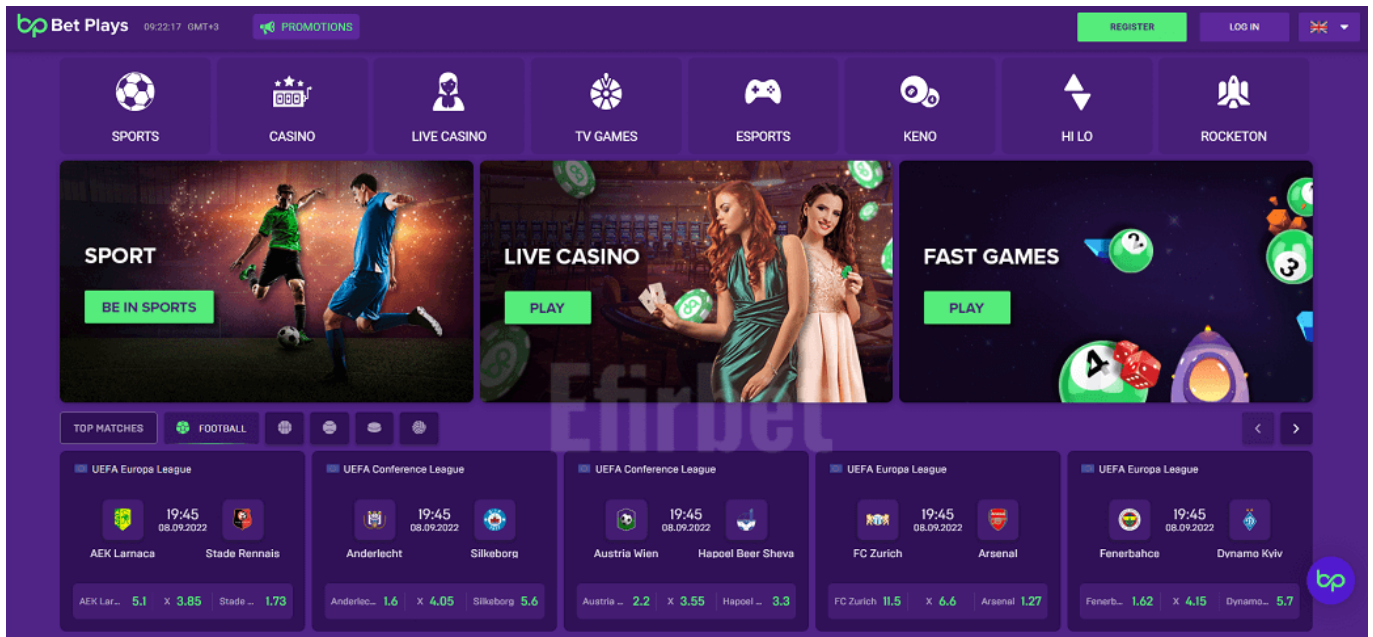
Bet Plays 09:22:17 GMT+3 PROMOTIONS REGISTER LOG IN

SPORTS CASINO LIVE CASINO TV GAMES ESPORTS KENO HI LO ROCKETON

SPORT
BE IN SPORTS

LIVE CASINO
PLAY

FAST GAMES
PLAY

Efirbet

TOP MATCHES FOOTBALL

UEFA Europa League
19:45 08.09.2022
AEK Larnaca Stade Rennais
AEK Lar... 5.1 X 3.85 Stade ... 1.73

UEFA Conference League
19:45 08.09.2022
Anderlecht Silkeborg
Anderlec... 1.6 X 4.05 Silkeborg 5.6

UEFA Conference League
19:45 08.09.2022
Austria Wien Hapoel Beer Sheva
Austria ... 2.2 X 3.55 Hapoel ... 3.3

UEFA Europa League
19:45 08.09.2022
FC Zurich Arsenal
FC Zurich 11.5 X 6.6 Arsenal 1.27

UEFA Europa League
19:45 08.09.2022
Fenerbahce Dynamo Kyiv
Fenerb... 1.62 X 4.15 Dynamo... 5.7